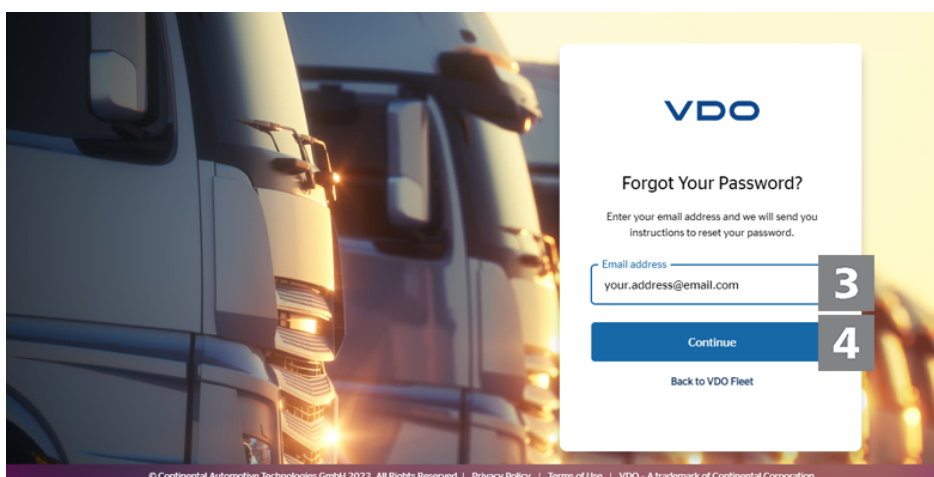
VDO

Forgot Your Password?

Enter your email address and we will send you instructions to reset your password.

Email address
your.address@email.com

3

Continue

4

Back to VDO Fleet

© Continental Automotive Technologies GmbH 2023. All Rights Reserved | Privacy Policy | Terms of Use | VDO - A trademark of Continental Corporation